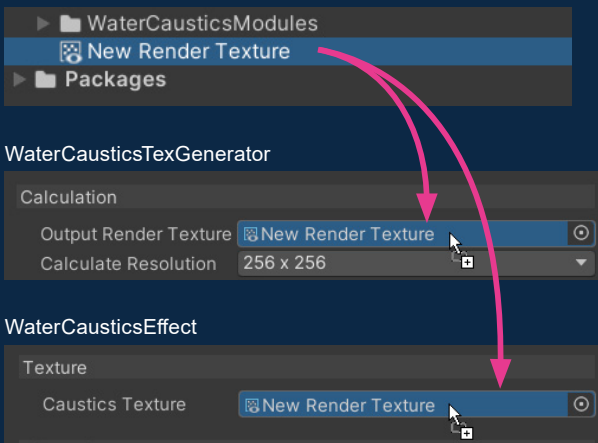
WaterCausticsModules
New Render Texture
Packages

WaterCausticsTexGenerator

Calculation

Output Render Texture New Render Texture

Calculate Resolution 256 x 256

WaterCausticsEffect

Texture

Caustics Texture New Render Texture